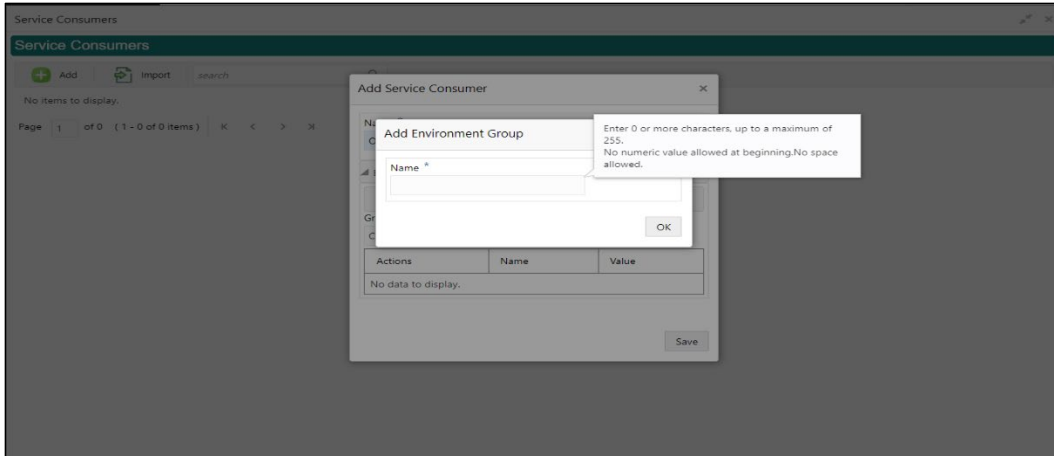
Service Consumers

Service Consumers

Add | Import | search

No items to display.

Page 1 of 0 (1 - 0 of 0 items) K < > >I

Add Service Consumer ×

Na

C

Gr

C

Add Environment Group

Name *

Enter 0 or more characters, up to a maximum of 255.
No numeric value allowed at beginning.No space allowed.

OK

| Actions | Name | Value |
|---|---|---|
| No data to display. | | |

Save